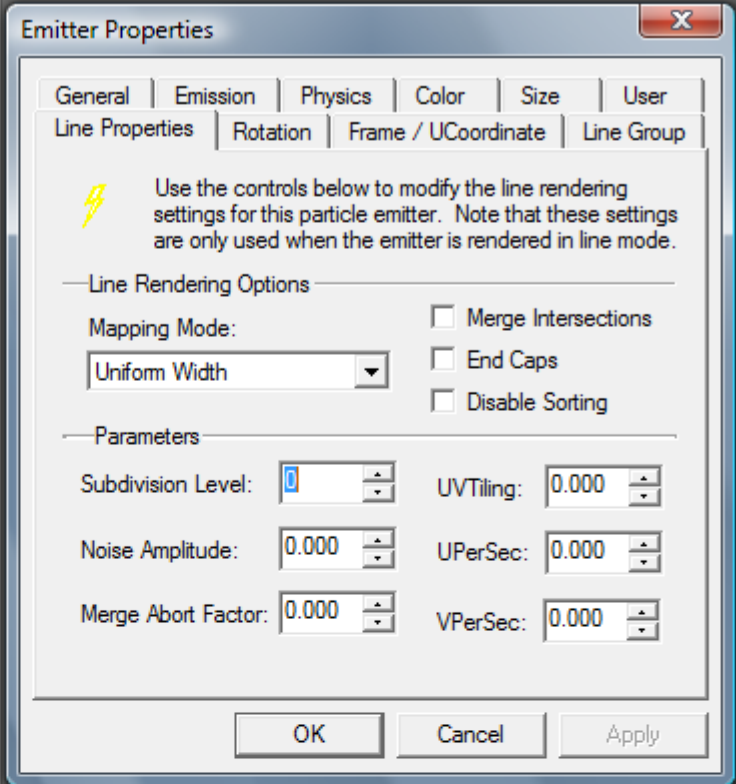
Emitter Properties

X

General | Emission | Physics | Color | Size | User

Line Properties | Rotation | Frame / UCoordinate | Line Group

Use the controls below to modify the line rendering settings for this particle emitter. Note that these settings are only used when the emitter is rendered in line mode.

Line Rendering Options

Mapping Mode:

Uniform Width

Merge Intersections

End Caps

Disable Sorting

Parameters

Subdivision Level: 0

UVTiling: 0.000

Noise Amplitude: 0.000

UPerSec: 0.000

Merge Abort Factor: 0.000

VPerSec: 0.000

OK

Cancel

Apply